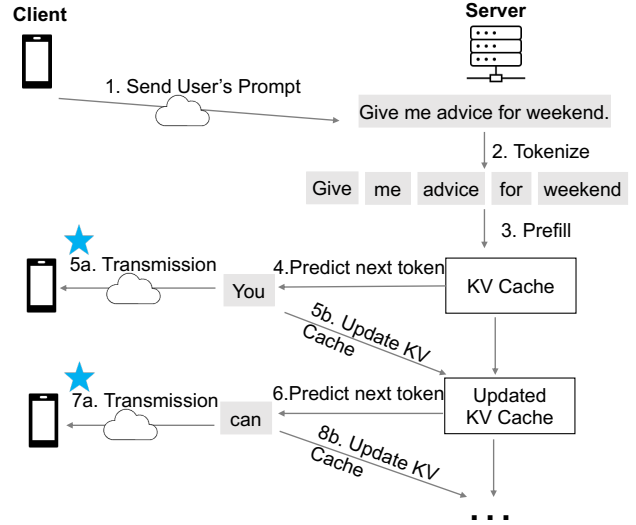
Client

Server

1. Send User's Prompt

Give me advice for weekend.

2. Tokenize

Give me advice for weekend

3. Prefill

5a. Transmission

4.Predict next token

You

KV Cache

5b. Update KV Cache

7a. Transmission

6.Predict next token

can

Updated KV Cache

8b. Update KV Cache

...